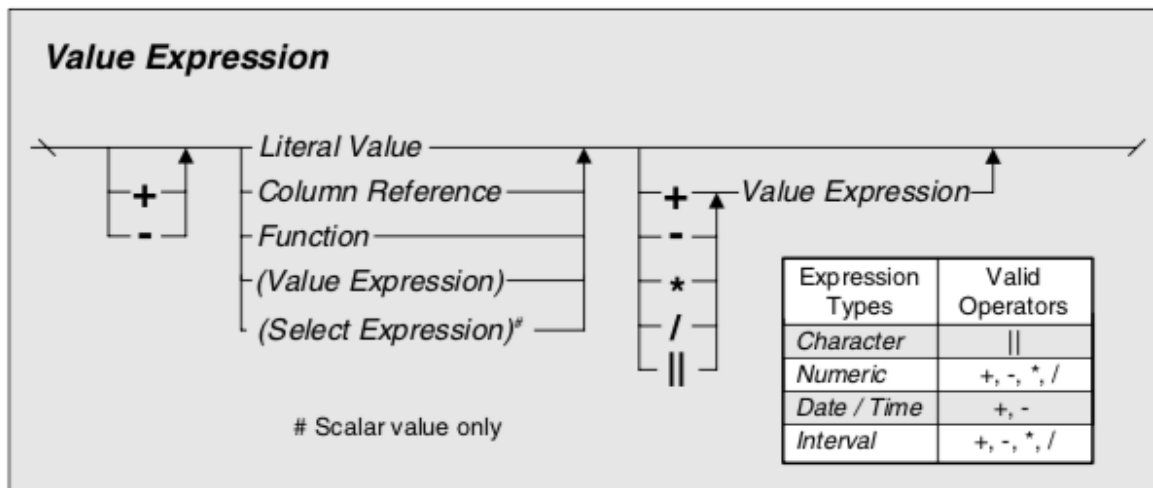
Value Expression

+
-

Literal Value
Column Reference
Function
(Value Expression)
(Select Expression)#

+
-
*
/
||

Value Expression

| Expression Types | Valid Operators |
|---|---|
| Character | \|\| |
| Numeric | +, -, *, / |
| Date / Time | +, - |
| Interval | +, -, *, / |

# Scalar value only